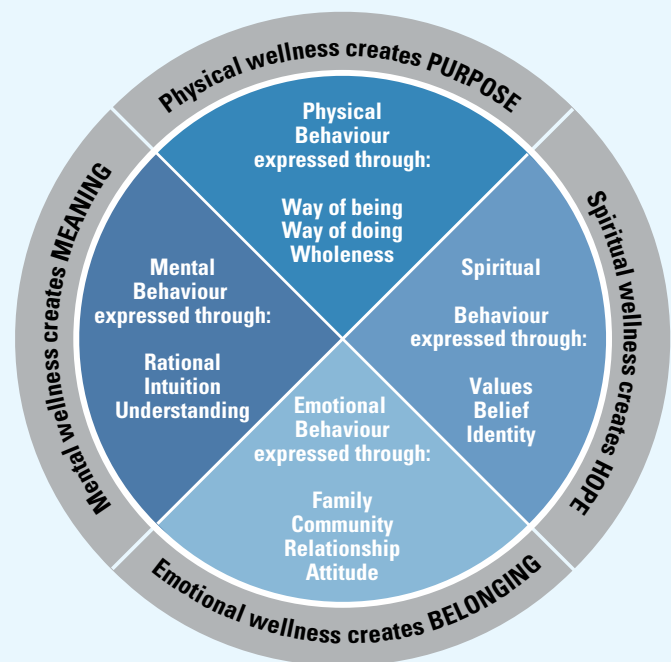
Physical wellness creates PURPOSE

Physical
Behaviour
expressed through:

Way of being
Way of doing
Wholeness

Spiritual wellness creates HOPE

Spiritual

Behaviour
expressed through:

Values
Belief
Identity

Emotional wellness creates BELONGING

Emotional
Behaviour
expressed through:

Family
Community
Relationship
Attitude

Mental wellness creates MEANING

Mental
Behaviour
expressed through:

Rational
Intuition
Understanding